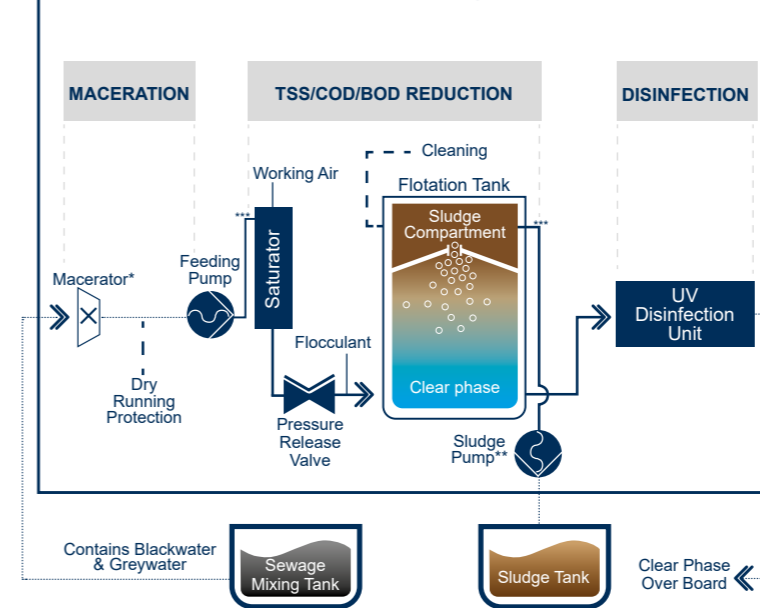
MACERATION

TSS/COD/BOD REDUCTION

DISINFECTION

Cleaning

Working Air

Flotation Tank

Sludge Compartment

\*\*\*

\*\*\*

Feeding Pump

Saturator

Macerator\*

UV Disinfection Unit

Flocculant

Dry Running Protection

Clear phase

Pressure Release Valve

Sludge Pump\*\*

Contains Blackwater & Greywater

Sewage Mixing Tank

Sludge Tank

Clear Phase Over Board